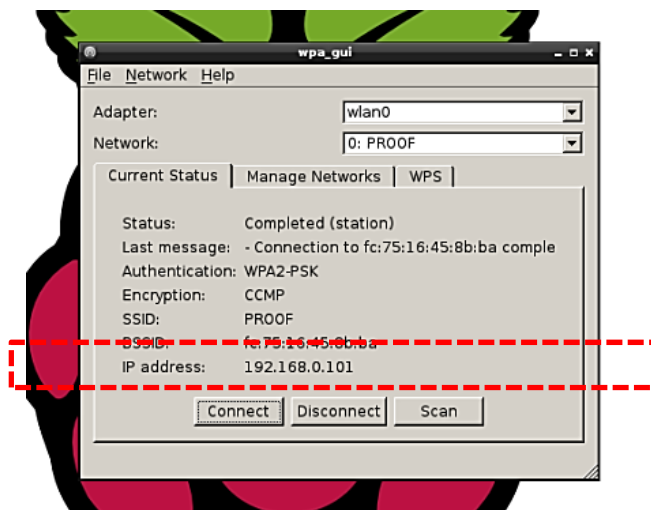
wpa_gui

File Network Help

Adapter: wlan0

Network: 0: PROOF

Current Status | Manage Networks | WPS

Status: Completed (station)
Last message: - Connection to fc:75:16:45:8b:ba comple
Authentication: WPA2-PSK
Encryption: CCMP
SSID: PROOF
BSSID: fc:75:16:45:8b:ba
IP address: 192.168.0.101

Connect Disconnect Scan